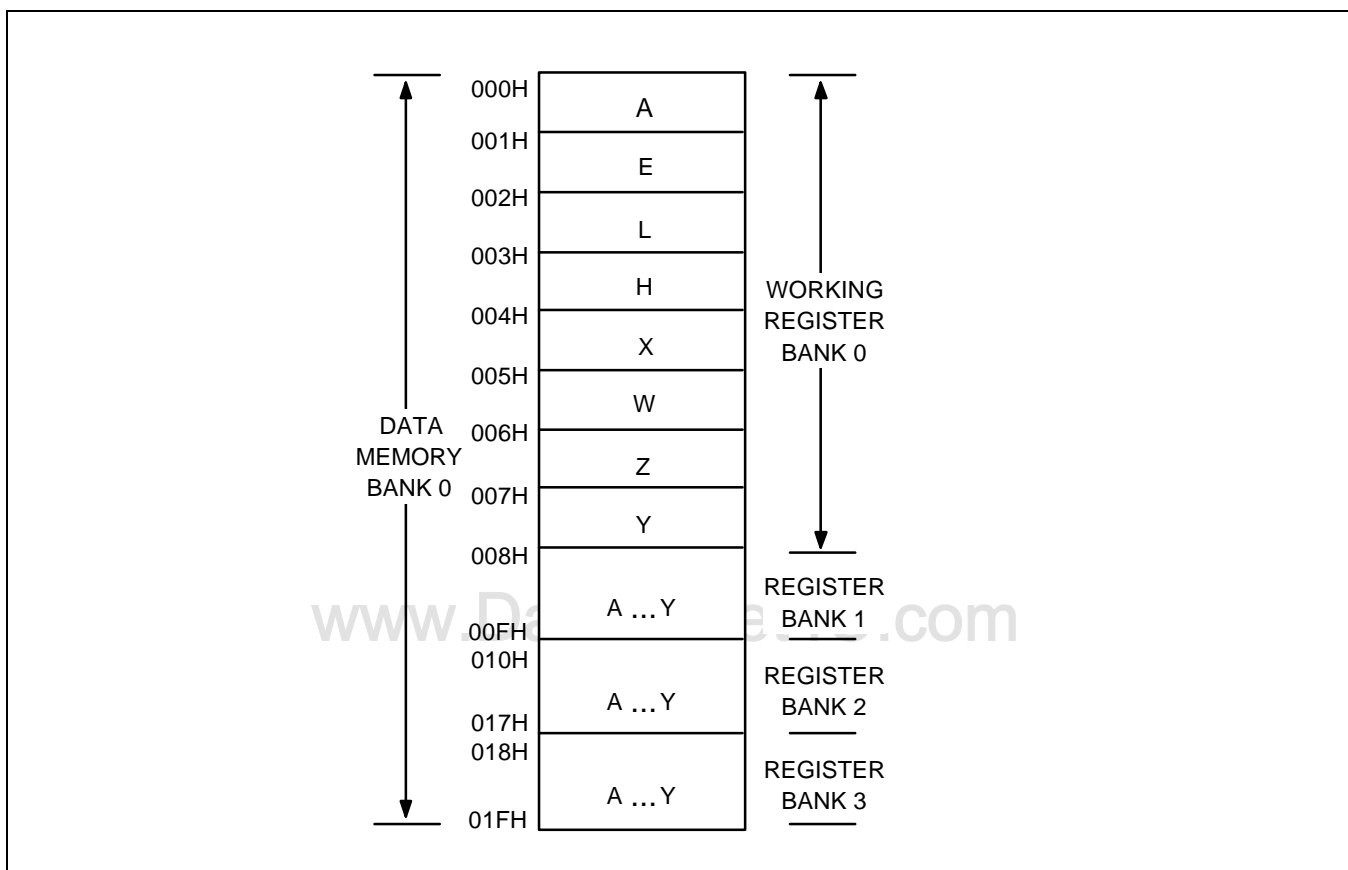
000H
A
001H
E
002H
L
003H
H
004H
X
005H
W
006H
Z
007H
Y
008H
A ... Y
00FH
010H
A ... Y
017H
018H
A ... Y
01FH

DATA MEMORY BANK 0

WORKING REGISTER BANK 0

REGISTER BANK 1

REGISTER BANK 2

REGISTER BANK 3

www.D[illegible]e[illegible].com